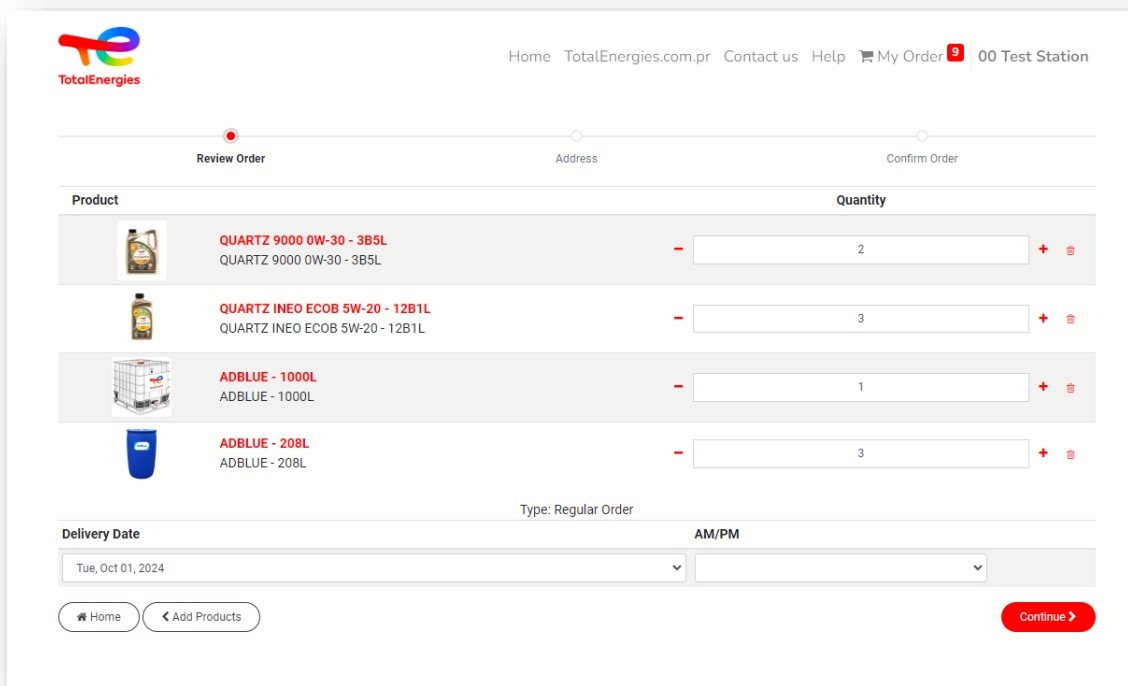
TotalEnergies

Home TotalEnergies.com.pr Contact us Help My Order 9 00 Test Station

Review Order Address Confirm Order

| Product | | Quantity |
|---|---|---|
| | QUARTZ 9000 0W-30 - 3B5L QUARTZ 9000 0W-30 - 3B5L | − 2 + |
| | QUARTZ INEO ECOB 5W-20 - 12B1L QUARTZ INEO ECOB 5W-20 - 12B1L | − 3 + |
| | ADBLUE - 1000L ADBLUE - 1000L | − 1 + |
| | ADBLUE - 208L ADBLUE - 208L | − 3 + |

Type: Regular Order

| Delivery Date | AM/PM |
|---|---|
| Tue, Oct 01, 2024 | |

Home | Add Products | Continue